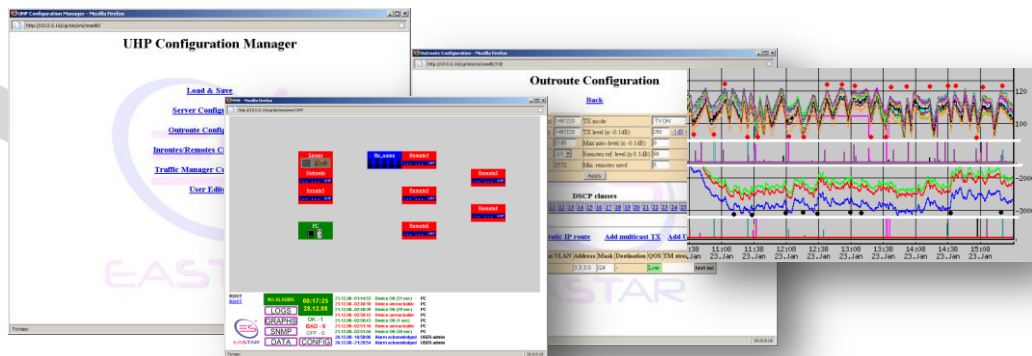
UHP Configuration Manager - Mozilla Firefox

UHP Configuration Manager

Load & Save

Server Configu

Outroute Config

Inroutes/Remotes C

Traffic Manager Co

User Edito

Outroute Configuration - Mozilla Firefox

Outroute Configuration

Back

TX mode

TX level (x -0.1dB)

Max auto-level (x -0.1dB)

Remotes ref. level (x 0.1dB)

Min. remotes used

Apply

DSCP classes

Add static IP route

Add multicast TX

Add U

VLAN Address Mask Destination QOS TM strea

Low

120

100

-2000

-3000

11:08 23.Jan

11:38 23.Jan

12:08 23.Jan

12:38 23.Jan

13:08 23.Jan

13:38 23.Jan

14:08 23.Jan

14:38 23.Jan

15:08 23.Jan

NMS - Mozilla Firefox

Server

Outroute

Inroute1

Hub_name

Remote1

Remote2

Remote3

Remote4

Remote5

PC

NO ALARMS

00:17:25

28.12.08

LOGS

GRAPHS

SNMP

DATA

CONFIG

OK - 7

BAD - 0

OFF - 2

EASTAR

EASTAR

Готово